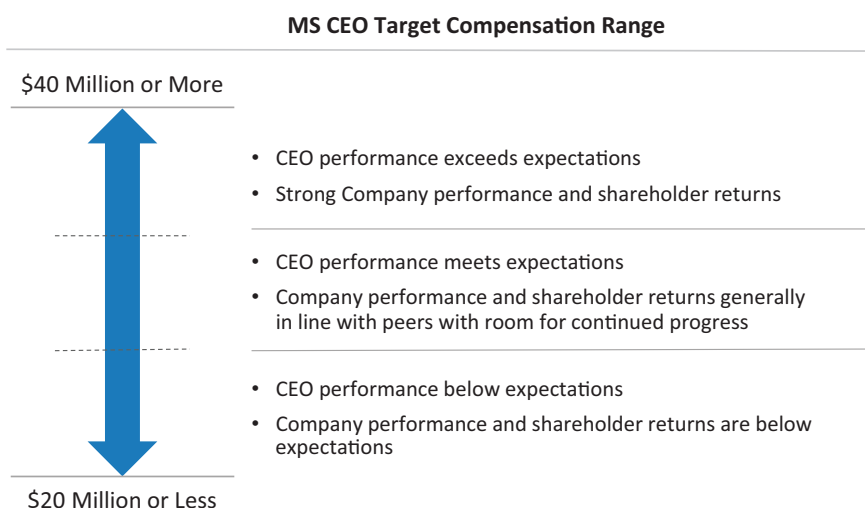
MS CEO Target Compensation Range

$40 Million or More

• CEO performance exceeds expectations
• Strong Company performance and shareholder returns

• CEO performance meets expectations
• Company performance and shareholder returns generally in line with peers with room for continued progress

• CEO performance below expectations
• Company performance and shareholder returns are below expectations

$20 Million or Less